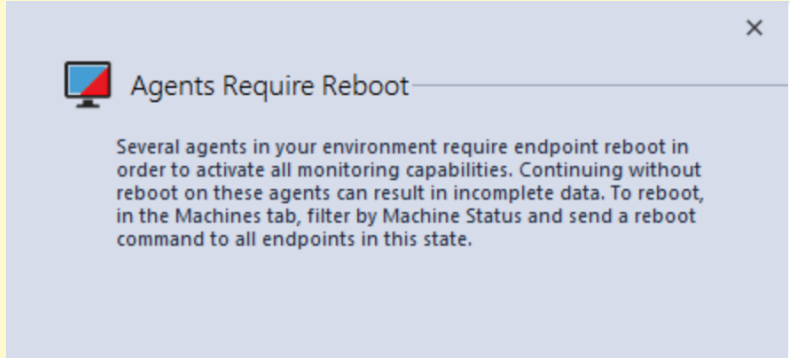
×

Agents Require Reboot

Several agents in your environment require endpoint reboot in order to activate all monitoring capabilities. Continuing without reboot on these agents can result in incomplete data. To reboot, in the Machines tab, filter by Machine Status and send a reboot command to all endpoints in this state.